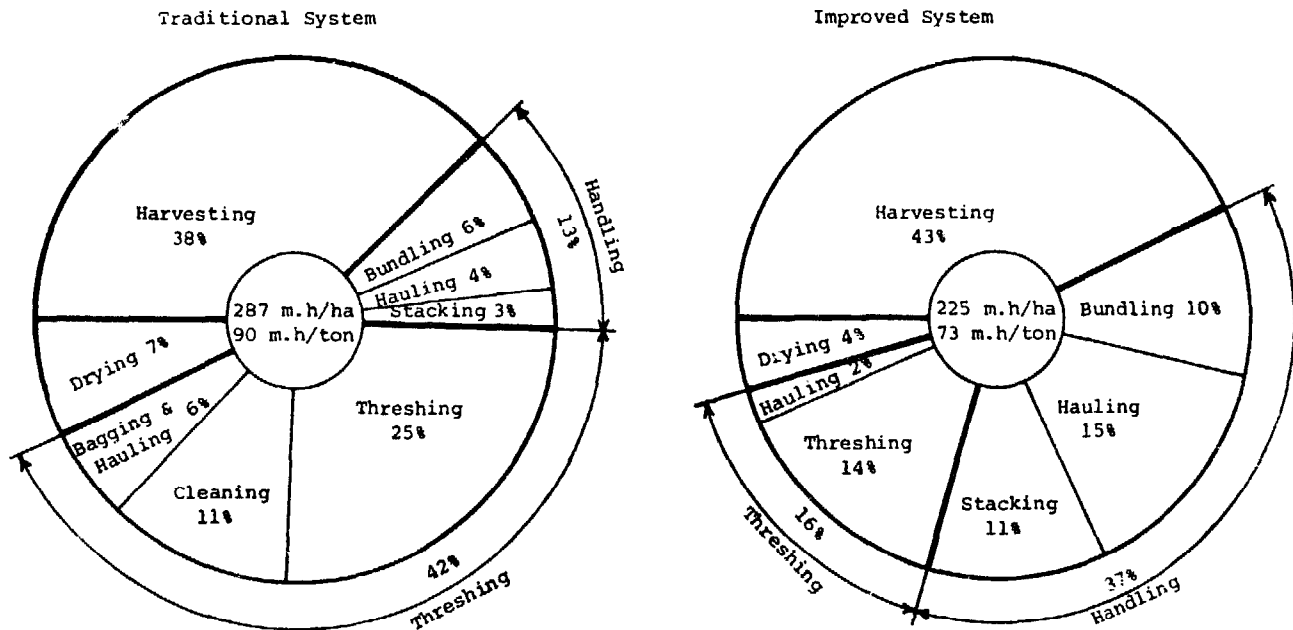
Traditional System

Harvesting 38%

Bundling 6%

Hauling 4%

Stacking 3%

13%

Handling

287 m.h/ha
90 m.h/ton

Drying 7%

Bagging & Hauling 6%

Cleaning 11%

Threshing 25%

42%

Threshing

Improved System

Harvesting 43%

225 m.h/ha
73 m.h/ton

Bundling 10%

Drying 4%

Hauling 2%

Threshing 14%

Hauling 15%

Stacking 11%

16%

Threshing

37%

Handling